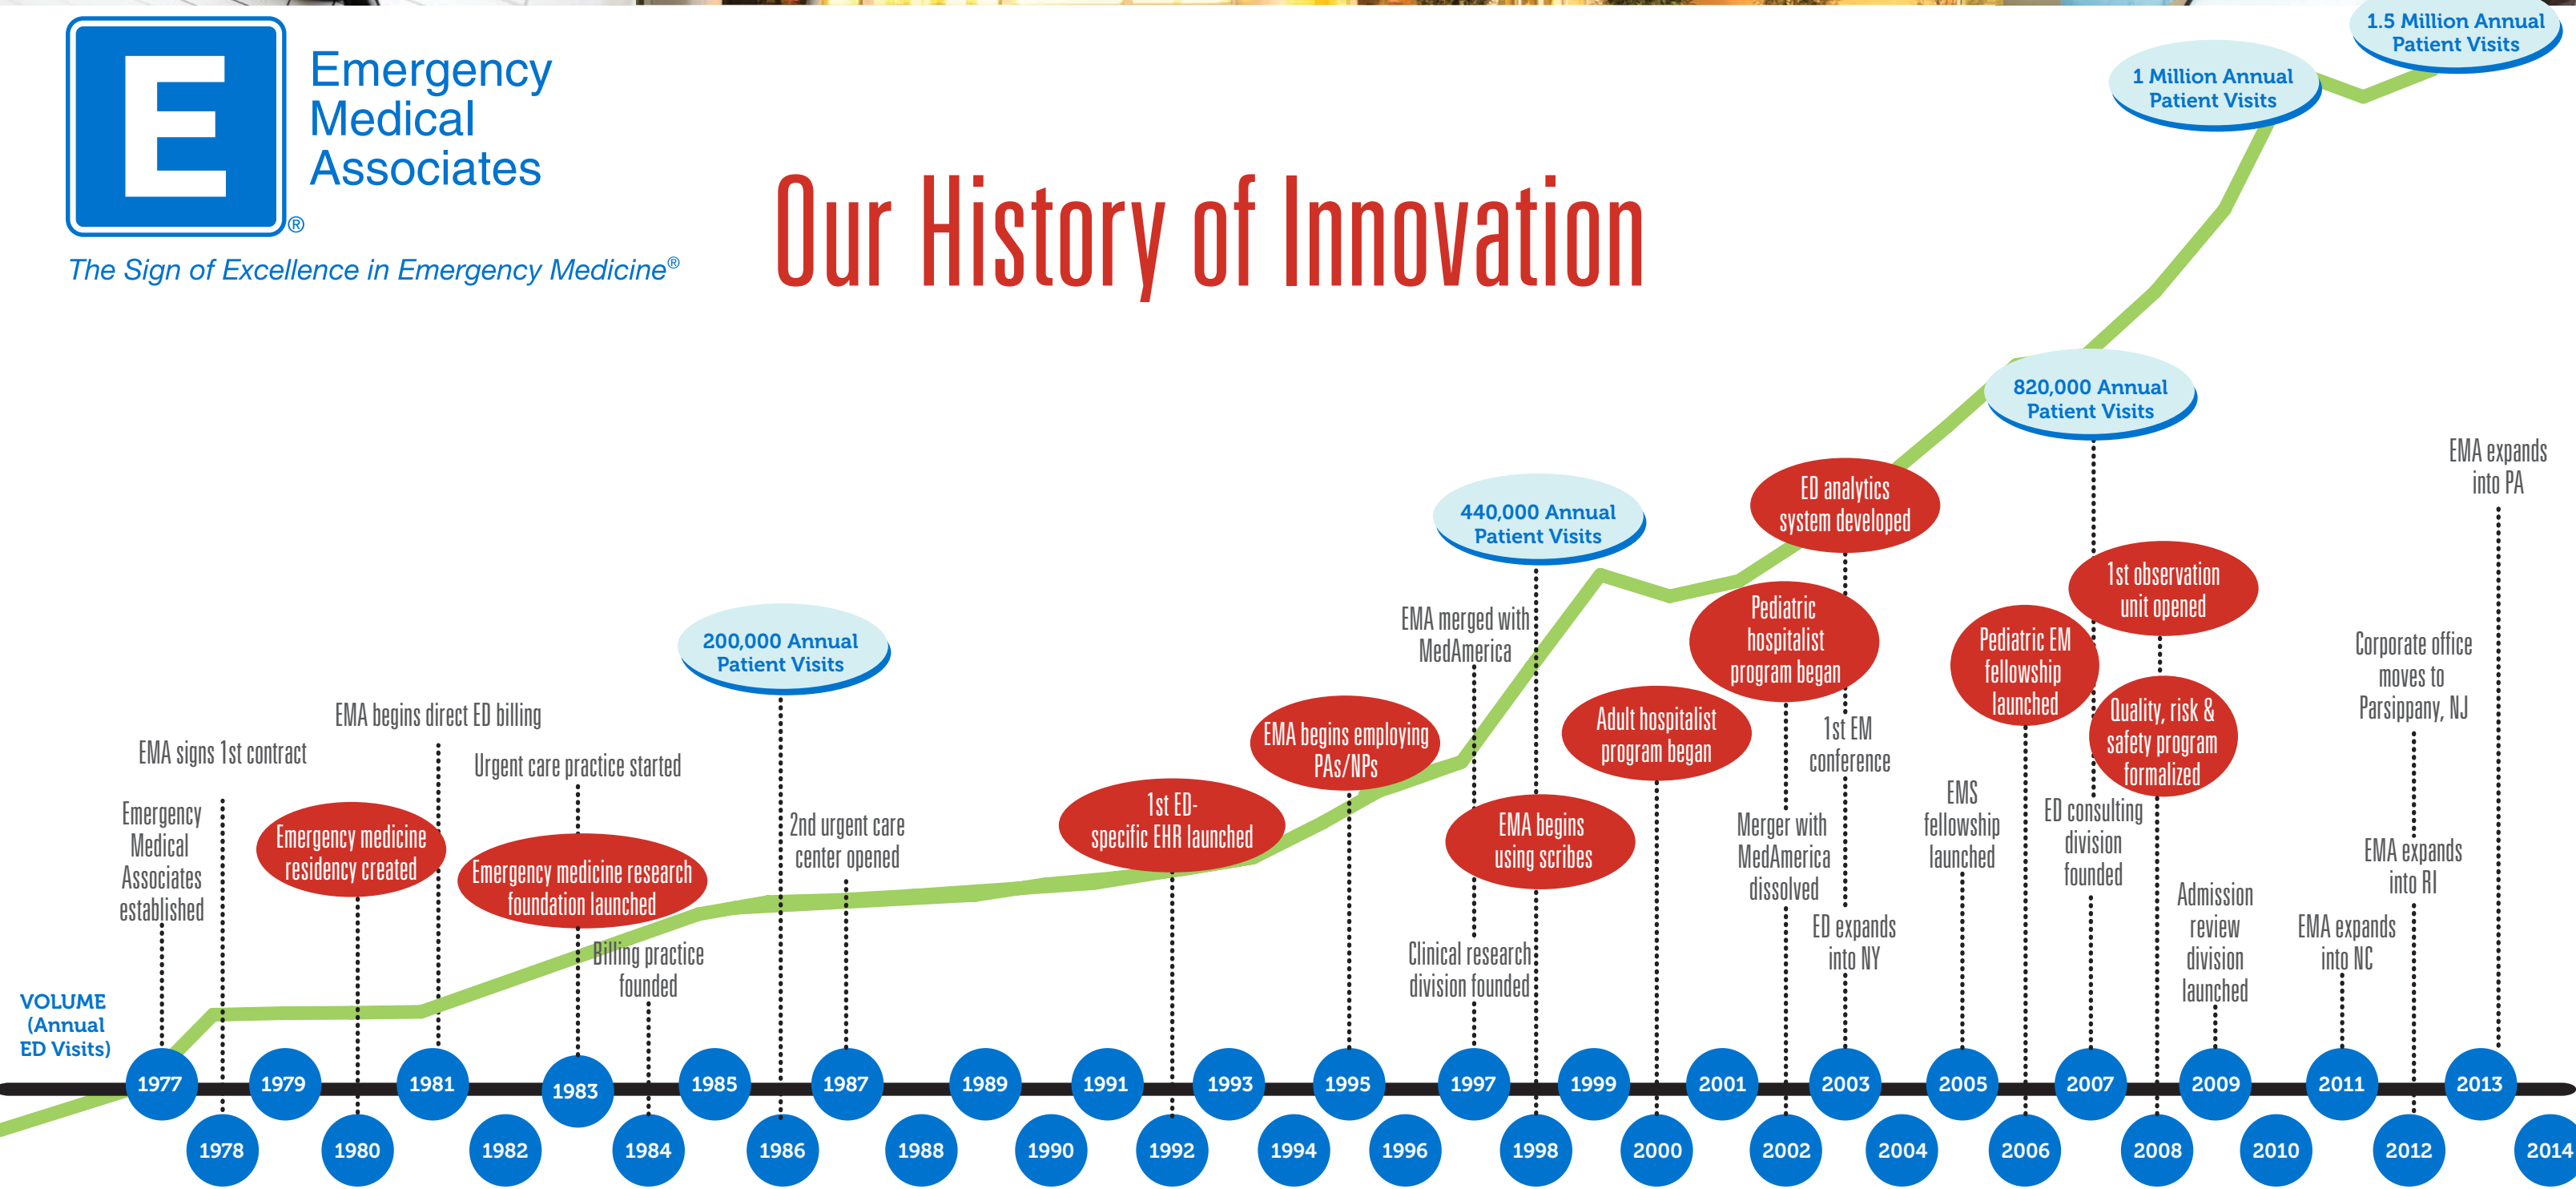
Emergency Medical Associates®

The Sign of Excellence in Emergency Medicine®

Our History of Innovation

1.5 Million Annual Patient Visits

1 Million Annual Patient Visits

820,000 Annual Patient Visits

440,000 Annual Patient Visits

200,000 Annual Patient Visits

VOLUME (Annual ED Visits)

Emergency Medical Associates established

EMA signs 1st contract

Emergency medicine residency created

EMA begins direct ED billing

Urgent care practice started

Emergency medicine research foundation launched

Billing practice founded

2nd urgent care center opened

1st ED-specific EHR launched

EMA begins employing PAs/NPs

EMA merged with MedAmerica

Clinical research division founded

EMA begins using scribes

Adult hospitalist program began

Pediatric hospitalist program began

ED analytics system developed

1st EM conference

Merger with MedAmerica dissolved

ED expands into NY

EMS fellowship launched

Pediatric EM fellowship launched

1st observation unit opened

Quality, risk & safety program formalized

ED consulting division founded

Admission review division launched

Corporate office moves to Parsippany, NJ

EMA expands into RI

EMA expands into NC

EMA expands into PA

1977 1978 1979 1980 1981 1982 1983 1984 1985 1986 1987 1988 1989 1990 1991 1992 1993 1994 1995 1996 1997 1998 1999 2000 2001 2002 2003 2004 2005 2006 2007 2008 2009 2010 2011 2012 2013 2014